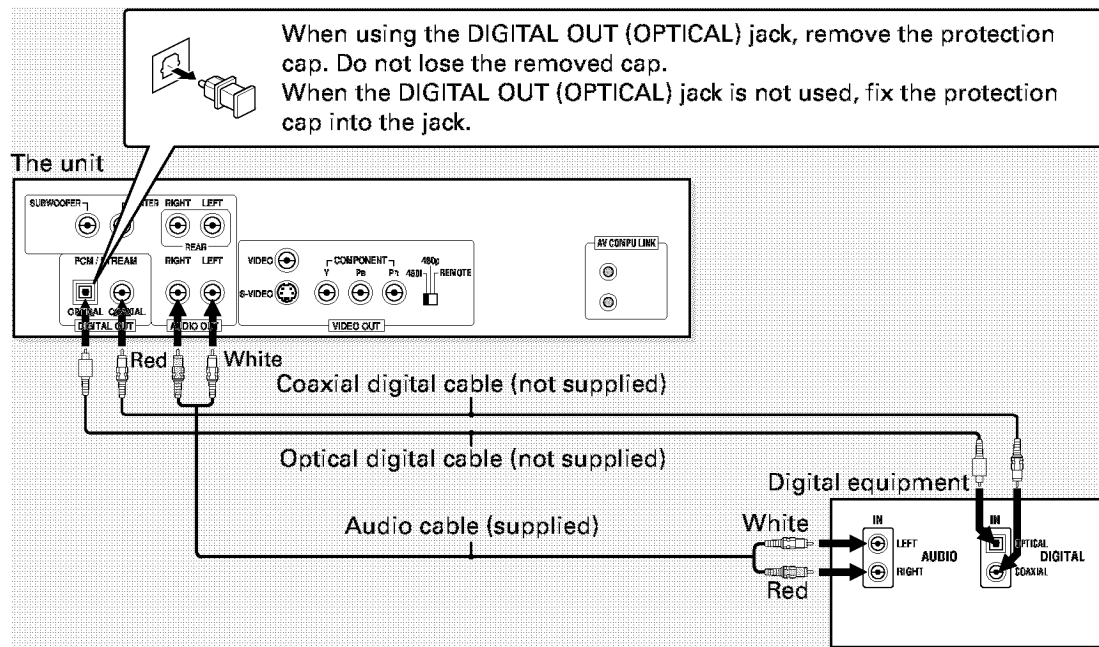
When using the DIGITAL OUT (OPTICAL) jack, remove the protection cap. Do not lose the removed cap.
When the DIGITAL OUT (OPTICAL) jack is not used, fix the protection cap into the jack.

The unit

SUBWOOFER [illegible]TER RIGHT LEFT
REAR
PCM / STREAM RIGHT LEFT
OPTICAL COAXIAL
DIGITAL OUT
AUDIO OUT
VIDEO
S-VIDEO
COMPONENT
Y $P_B$ $P_R$
480p
480i
REMOTE
VIDEO OUT
AV COMPU LINK

Red
White
Coaxial digital cable (not supplied)
Optical digital cable (not supplied)
Digital equipment
Audio cable (supplied)
White
Red
IN
LEFT
AUDIO
RIGHT
IN
OPTICAL
DIGITAL
COAXIAL